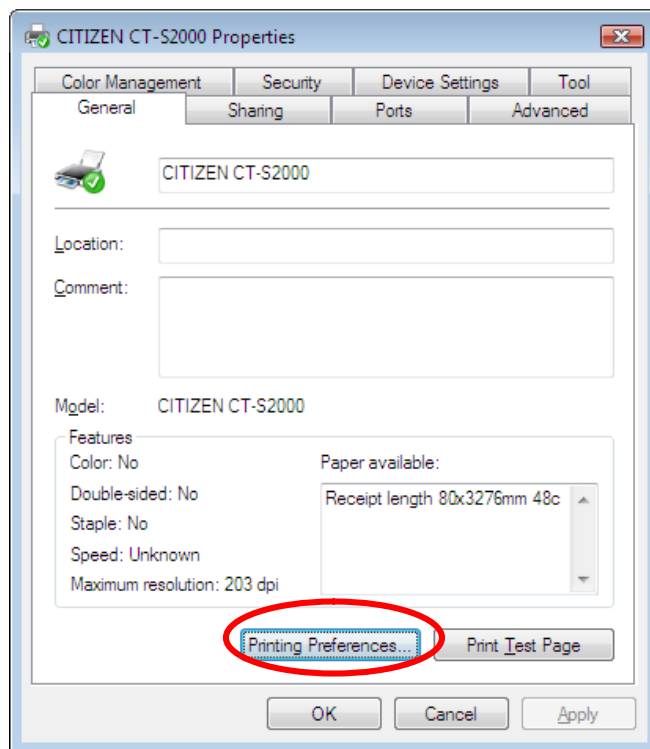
CITIZEN CT-S2000 Properties

Color Management
Security
Device Settings
Tool
General
Sharing
Ports
Advanced

CITIZEN CT-S2000

Location:

Comment:

Model: CITIZEN CT-S2000

Features
Color: No
Double-sided: No
Staple: No
Speed: Unknown
Maximum resolution: 203 dpi

Paper available:
Receipt length 80x3276mm 48c

Printing Preferences...
Print Test Page

OK
Cancel
Apply